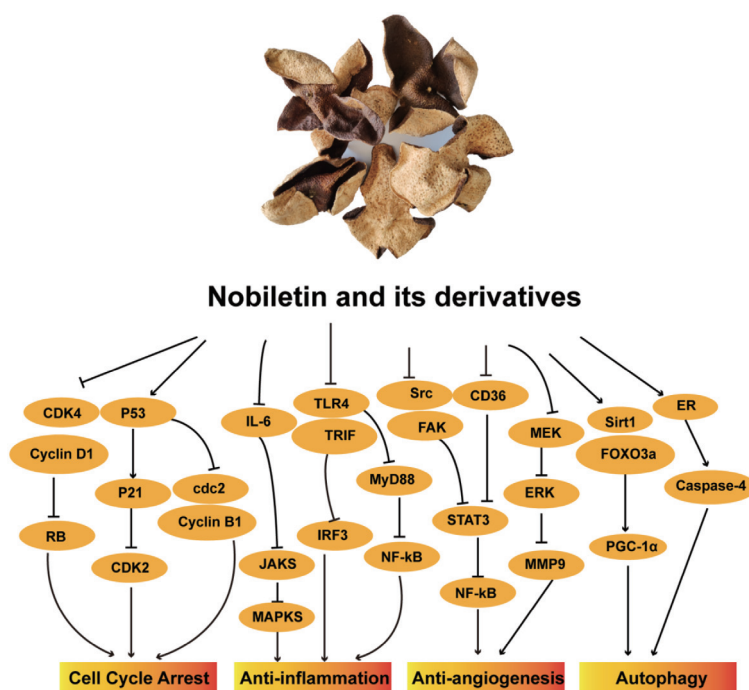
Nobiletin and its derivatives

CDK4
Cyclin D1
RB
P53
P21
CDK2
cdc2
Cyclin B1
IL-6
JAKS
MAPKS
TLR4
TRIF
IRF3
MyD88
NF-kB
Src
FAK
CD36
STAT3
NF-kB
MEK
ERK
MMP9
Sirt1
FOXO3a
PGC-1α
ER
Caspase-4

Cell Cycle Arrest
Anti-inflammation
Anti-angiogenesis
Autophagy